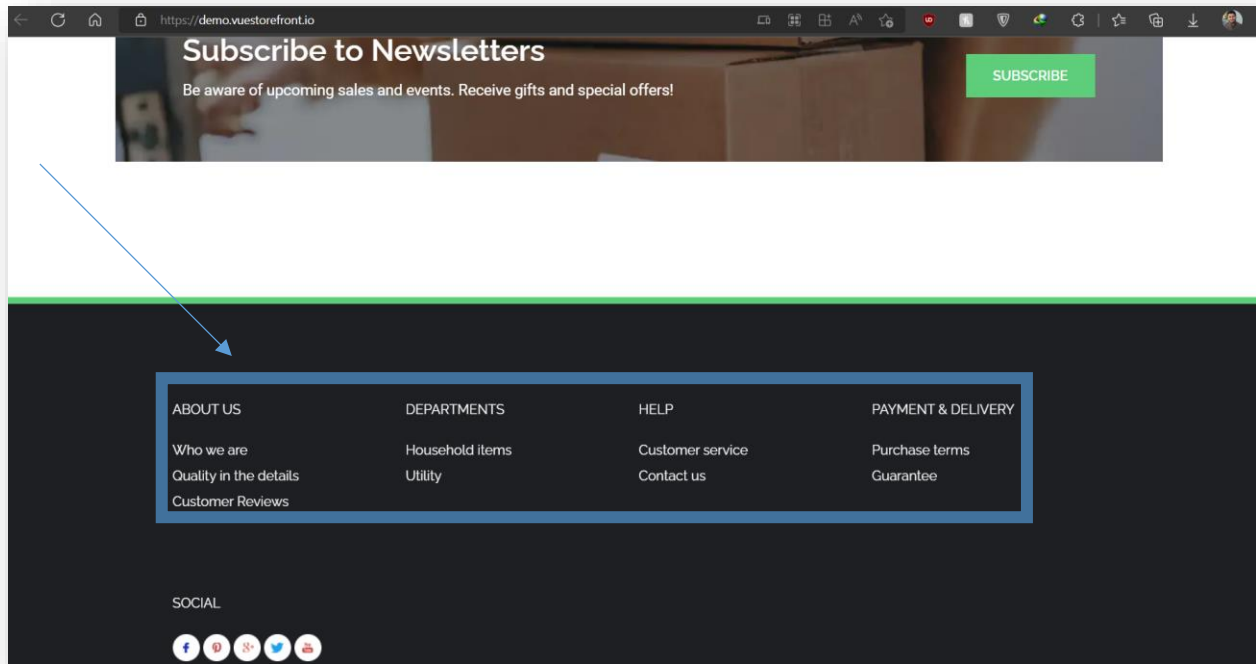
https://demo.vuestorefront.io

Subscribe to Newsletters

Be aware of upcoming sales and events. Receive gifts and special offers!

SUBSCRIBE

ABOUT US
Who we are
Quality in the details
Customer Reviews

DEPARTMENTS
Household items
Utility

HELP
Customer service
Contact us

PAYMENT & DELIVERY
Purchase terms
Guarantee

SOCIAL